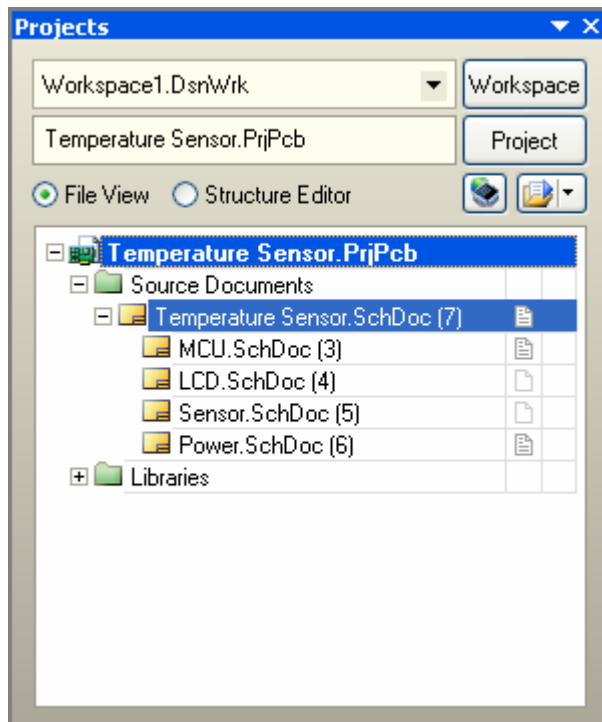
Projects

Workspace1.DsnWrk

Workspace

Temperature Sensor.PrjPcb

Project

File View

Structure Editor

Temperature Sensor.PrjPcb

Source Documents

Temperature Sensor.SchDoc (7)

MCU.SchDoc (3)

LCD.SchDoc (4)

Sensor.SchDoc (5)

Power.SchDoc (6)

Libraries